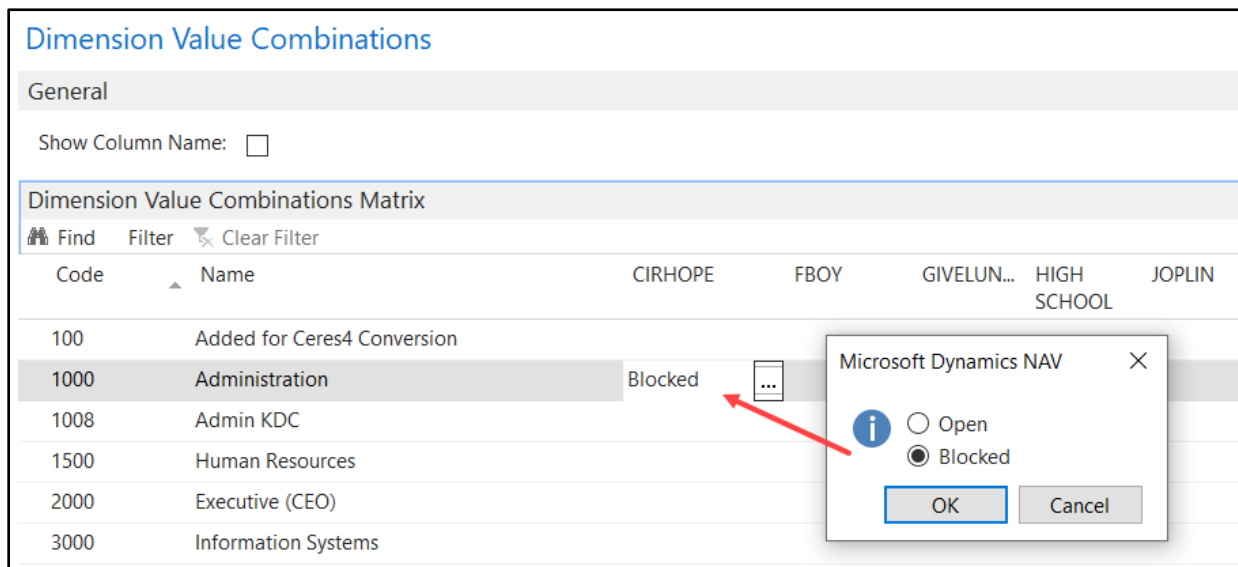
Dimension Value Combinations

General

Show Column Name:

Dimension Value Combinations Matrix

Find   Filter   Clear Filter

| Code | Name | CIRHOPE | FBOY | GIVELUN... | HIGH SCHOOL | JOPLIN |
|---|---|---|---|---|---|---|
| 100 | Added for Ceres4 Conversion | | | | | |
| 1000 | Administration | Blocked ... | | | | |
| 1008 | Admin KDC | | | | | |
| 1500 | Human Resources | | | | | |
| 2000 | Executive (CEO) | | | | | |
| 3000 | Information Systems | | | | | |

Microsoft Dynamics NAV

Open
Blocked

OK   Cancel